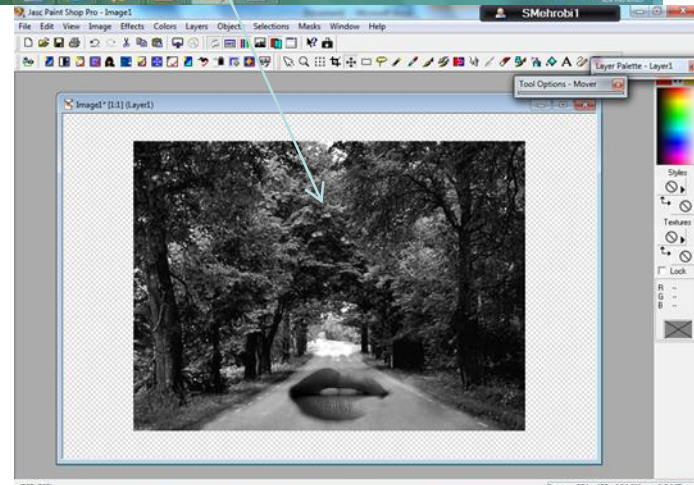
SMehrobi1

Jasc Paint Shop Pro - Image1

File Edit View Image Effects Colors Layers Objects Selections Masks Window Help

Layer Palette - Layer1

Tool Options - Mover

Image1* [1:1] (Layer1)

Styles

Textures

Lock

R --
G --
B --